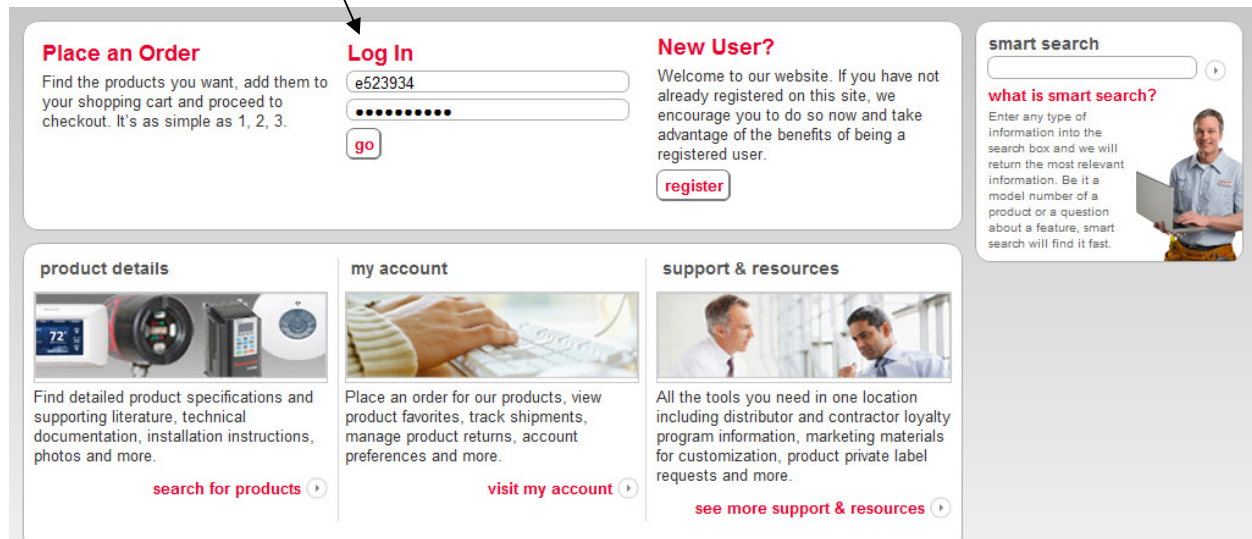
Place an Order

Find the products you want, add them to your shopping cart and proceed to checkout. It's as simple as 1, 2, 3.

Log In

e523934

••••••••••

go

New User?

Welcome to our website. If you have not already registered on this site, we encourage you to do so now and take advantage of the benefits of being a registered user.

register

smart search

what is smart search?

Enter any type of information into the search box and we will return the most relevant information. Be it a model number of a product or a question about a feature, smart search will find it fast.

product details

72°

Find detailed product specifications and supporting literature, technical documentation, installation instructions, photos and more.

search for products

my account

Place an order for our products, view product favorites, track shipments, manage product returns, account preferences and more.

visit my account

support & resources

All the tools you need in one location including distributor and contractor loyalty program information, marketing materials for customization, product private label requests and more.

see more support & resources